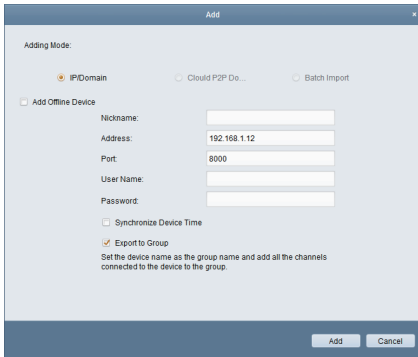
Add

Adding Mode:

IP/Domain

Clould P2P Do...

Batch Import

Add Offline Device

Nickname:

Address: 192.168.1.12

Port: 8000

User Name:

Password:

Synchronize Device Time

Export to Group

Set the device name as the group name and add all the channels connected to the device to the group.

Add

Cancel